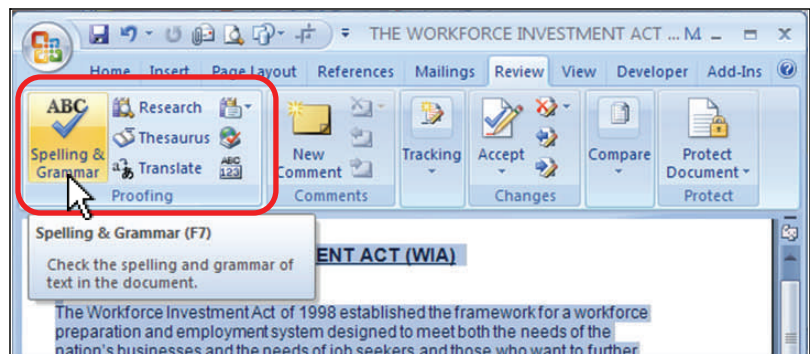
THE WORKFORCE INVESTMENT ACT ... M

Home Insert Page Layout References Mailings Review View Developer Add-Ins

ABC
Spelling & Grammar
Research
Thesaurus
Translate
Proofing

New Comment
Comments

Tracking

Accept
Changes

Compare

Protect Document
Protect

Spelling & Grammar (F7)

Check the spelling and grammar of text in the document.

ENT ACT (WIA)

The Workforce Investment Act of 1998 established the framework for a workforce preparation and employment system designed to meet both the needs of the nation's businesses and the needs of job seekers and those who want to further